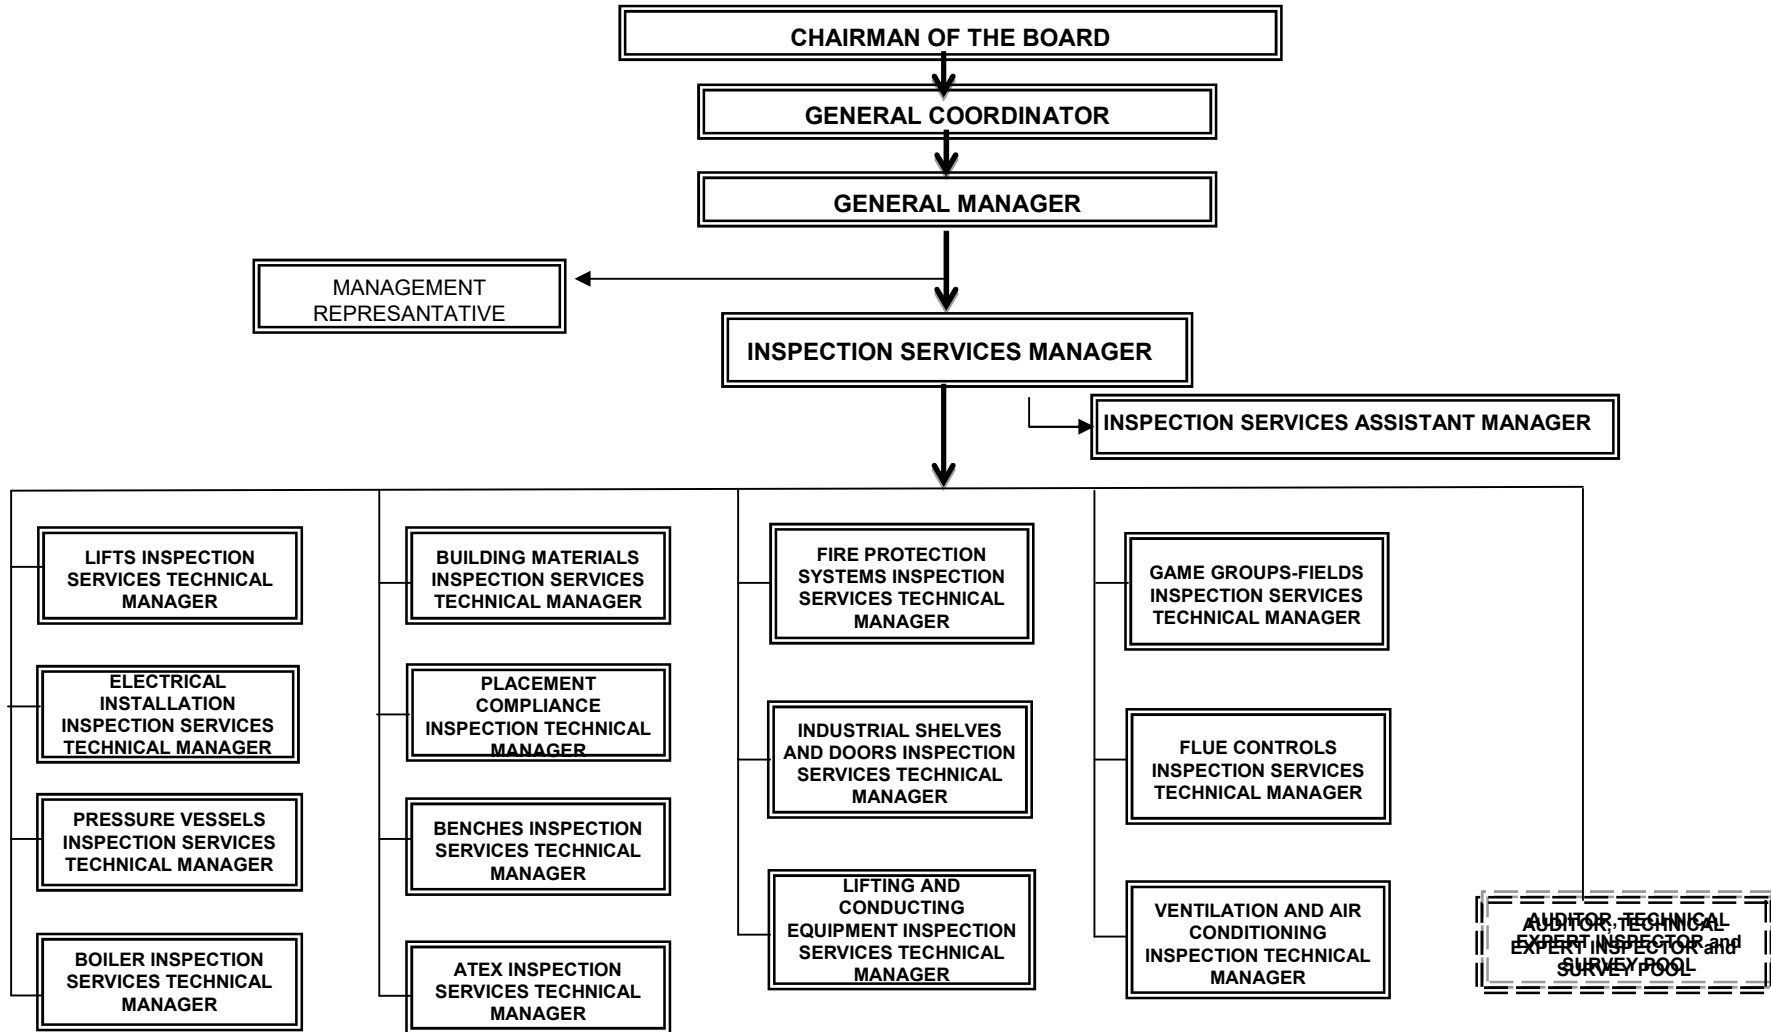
CHAIRMAN OF THE BOARD

GENERAL COORDINATOR

GENERAL MANAGER

MANAGEMENT REPRESANTATIVE

INSPECTION SERVICES MANAGER

INSPECTION SERVICES ASSISTANT MANAGER

LIFTS INSPECTION SERVICES TECHNICAL MANAGER

ELECTRICAL INSTALLATION INSPECTION SERVICES TECHNICAL MANAGER

PRESSURE VESSELS INSPECTION SERVICES TECHNICAL MANAGER

BOILER INSPECTION SERVICES TECHNICAL MANAGER

BUILDING MATERIALS INSPECTION SERVICES TECHNICAL MANAGER

PLACEMENT COMPLIANCE INSPECTION TECHNICAL MANAGER

BENCHES INSPECTION SERVICES TECHNICAL MANAGER

ATEX INSPECTION SERVICES TECHNICAL MANAGER

FIRE PROTECTION SYSTEMS INSPECTION SERVICES TECHNICAL MANAGER

INDUSTRIAL SHELVES AND DOORS INSPECTION SERVICES TECHNICAL MANAGER

LIFTING AND CONDUCTING EQUIPMENT INSPECTION SERVICES TECHNICAL MANAGER

GAME GROUPS-FIELDS INSPECTION SERVICES TECHNICAL MANAGER

FLUE CONTROLS INSPECTION SERVICES TECHNICAL MANAGER

VENTILATION AND AIR CONDITIONING INSPECTION TECHNICAL MANAGER

AUDITOR, TECHNICAL EXPERT INSPECTOR and SURVEY POOL